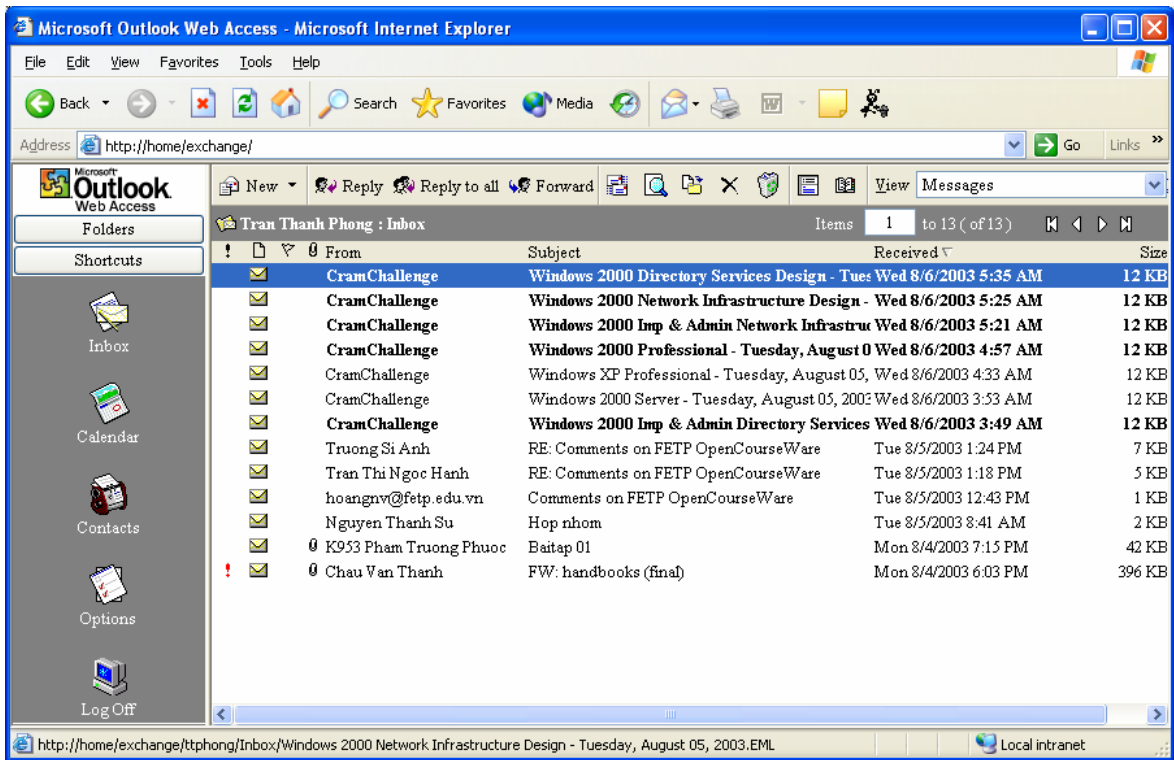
Microsoft Outlook Web Access - Microsoft Internet Explorer

File Edit View Favorites Tools Help

Back Search Favorites Media

Address http://home/exchange/ Go Links

Microsoft Outlook Web Access

Folders

Shortcuts

Inbox

Calendar

Contacts

Options

Log Off

New Reply Reply to all Forward View Messages

Tran Thanh Phong : Inbox Items 1 to 13 ( of 13 )

| ! | | | | From | Subject | Received | Size |
|---|---|---|---|---|---|---|---|
| | | | | CramChallenge | Windows 2000 Directory Services Design - Tues | Wed 8/6/2003 5:35 AM | 12 KB |
| | | | | CramChallenge | Windows 2000 Network Infrastructure Design - | Wed 8/6/2003 5:25 AM | 12 KB |
| | | | | CramChallenge | Windows 2000 Imp & Admin Network Infrastruc | Wed 8/6/2003 5:21 AM | 12 KB |
| | | | | CramChallenge | Windows 2000 Professional - Tuesday, August 0 | Wed 8/6/2003 4:57 AM | 12 KB |
| | | | | CramChallenge | Windows XP Professional - Tuesday, August 05, | Wed 8/6/2003 4:33 AM | 12 KB |
| | | | | CramChallenge | Windows 2000 Server - Tuesday, August 05, 2003 | Wed 8/6/2003 3:53 AM | 12 KB |
| | | | | CramChallenge | Windows 2000 Imp & Admin Directory Services | Wed 8/6/2003 3:49 AM | 12 KB |
| | | | | Truong Si Anh | RE: Comments on FETP OpenCourseWare | Tue 8/5/2003 1:24 PM | 7 KB |
| | | | | Tran Thi Ngoc Hanh | RE: Comments on FETP OpenCourseWare | Tue 8/5/2003 1:18 PM | 5 KB |
| | | | | hoangnv@fetp.edu.vn | Comments on FETP OpenCourseWare | Tue 8/5/2003 12:43 PM | 1 KB |
| | | | | Nguyen Thanh Su | Hop nhom | Tue 8/5/2003 8:41 AM | 2 KB |
| | | | | K953 Pham Truong Phuoc | Baitap 01 | Mon 8/4/2003 7:15 PM | 42 KB |
| ! | | | | Chau Van Thanh | FW: handbooks (final) | Mon 8/4/2003 6:03 PM | 396 KB |

http://home/exchange/ttphong/Inbox/Windows 2000 Network Infrastructure Design - Tuesday, August 05, 2003.EML Local intranet